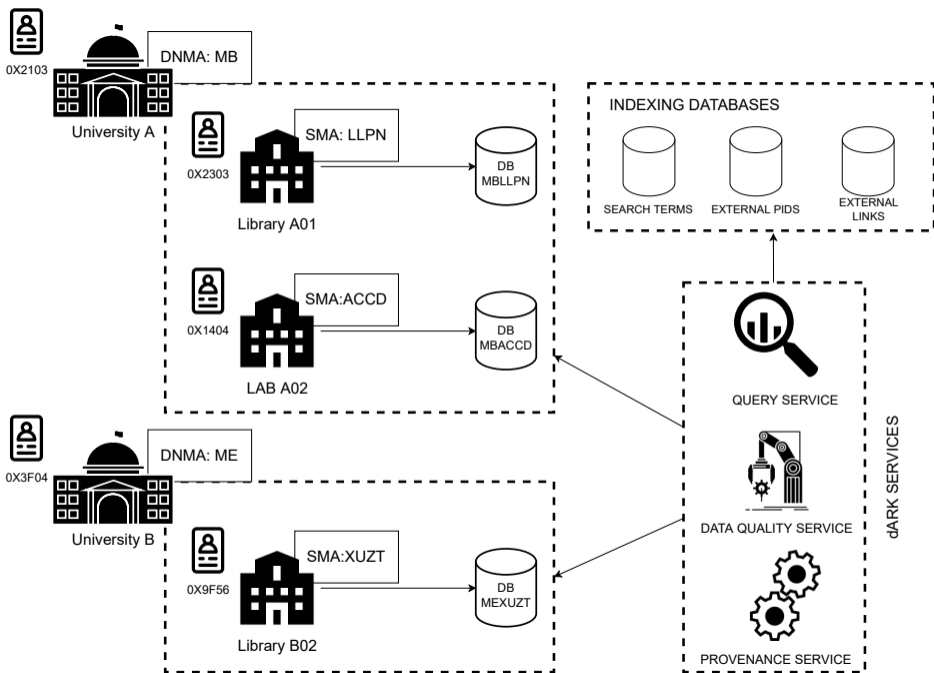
0X2103

DNMA: MB

University A

0X2303

SMA: LLPN

Library A01

DB MBLLPN

0X1404

SMA:ACCD

LAB A02

DB MBACCD

INDEXING DATABASES

SEARCH TERMS

EXTERNAL PIDS

EXTERNAL LINKS

QUERY SERVICE

DATA QUALITY SERVICE

PROVENANCE SERVICE

dARK SERVICES

0X3F04

DNMA: ME

University B

0X9F56

SMA:XUZT

Library B02

DB MEXUZT